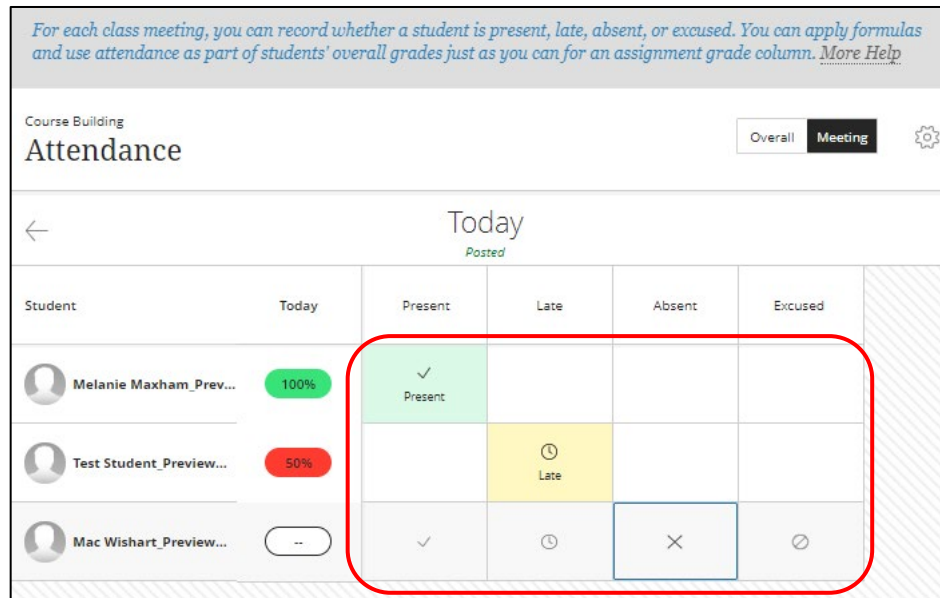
For each class meeting, you can record whether a student is present, late, absent, or excused. You can apply formulas and use attendance as part of students' overall grades just as you can for an assignment grade column. More Help

Course Building
Attendance

Overall Meeting

Today
Posted

| Student | Today | Present | Late | Absent | Excused |
|---|---|---|---|---|---|
| Melanie Maxham_Prev... | 100% | ✓ Present | | | |
| Test Student_Preview... | 50% | | Late | | |
| Mac Wishart_Preview... | -- | ✓ | | × | ⊘ |